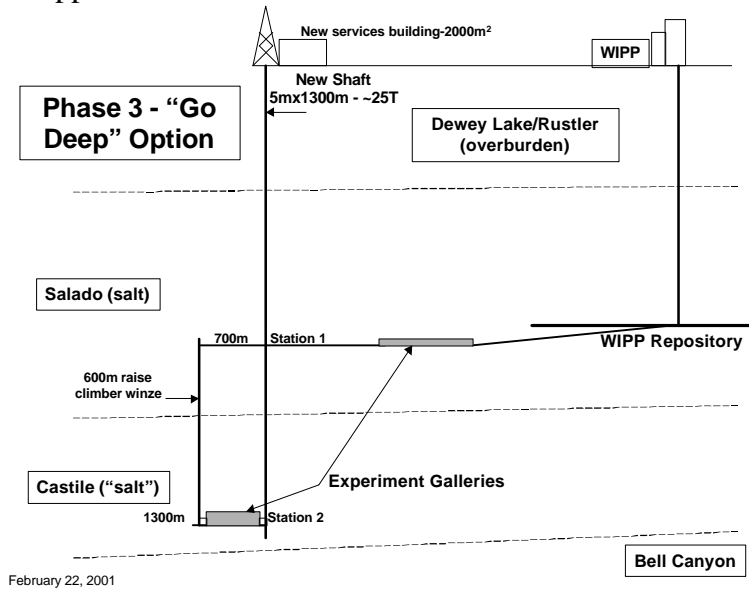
New services building-2000m$^2$

WIPP

New Shaft
5mx1300m - ~25T

Phase 3 - "Go Deep" Option

Dewey Lake/Rustler (overburden)

Salado (salt)

700m

Station 1

WIPP Repository

600m raise climber winze

Experiment Galleries

Castile ("salt")

1300m

Station 2

Bell Canyon

February 22, 2001